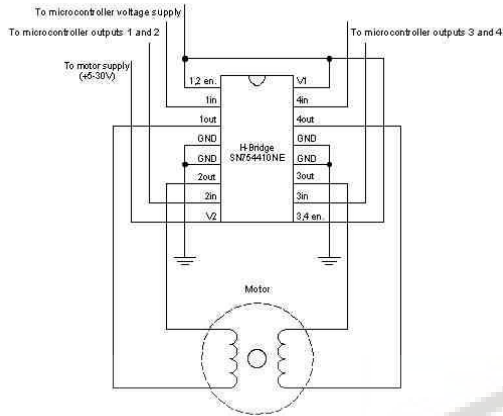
To microcontroller voltage supply
To microcontroller outputs 1 and 2
To microcontroller outputs 3 and 4
To motor supply (+5-30V)
1,2 en.
1in
1out
GND
GND
2out
2in
V2
V1
4in
4out
GND
GND
3out
3in
3,4 en.
H-Bridge SN754410NE
Motor